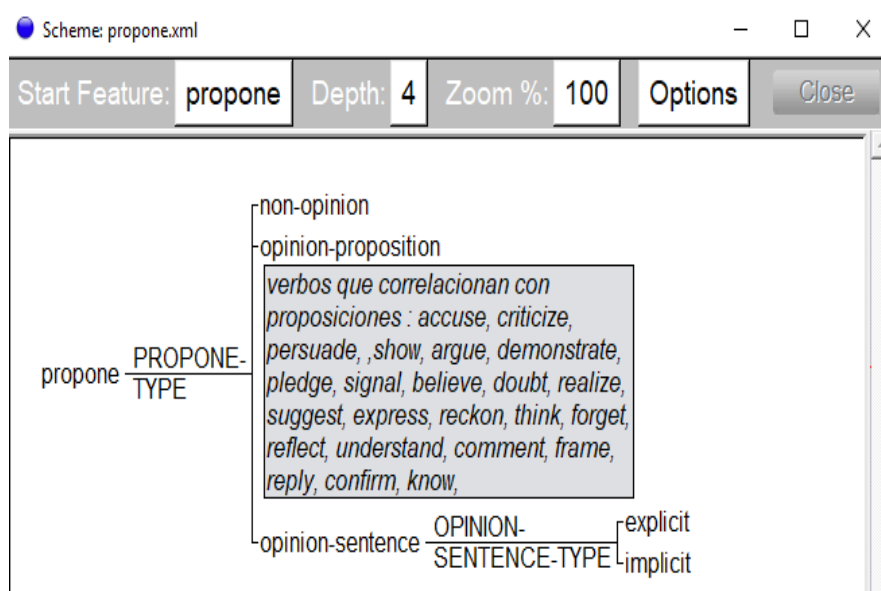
Scheme: propone.xml

Start Feature: propone Depth: 4 Zoom %: 100 Options Close

propone PROPONE-TYPE

non-opinion

opinion-proposition

verbos que correlacionan con proposiciones : accuse, criticize, persuade, ,show, argue, demonstrate, pledge, signal, believe, doubt, realize, suggest, express, reckon, think, forget, reflect, understand, comment, frame, reply, confirm, know,

opinion-sentence OPINION-SENTENCE-TYPE

explicit

implicit